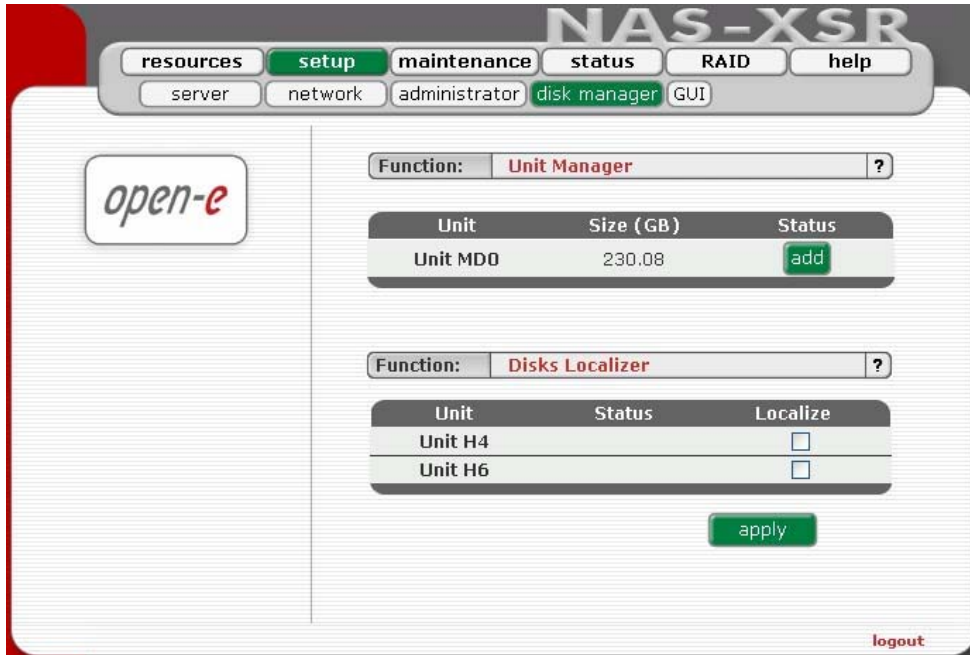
NAS-XSR

resources setup maintenance status RAID help

server network administrator disk manager GUI

open-e

Function: Unit Manager ?

| Unit | Size (GB) | Status |
|---|---|---|
| Unit MD0 | 230.08 | add |

Function: Disks Localizer ?

| Unit | Status | Localize |
|---|---|---|
| Unit H4 | | |
| Unit H6 | | |

apply

logout